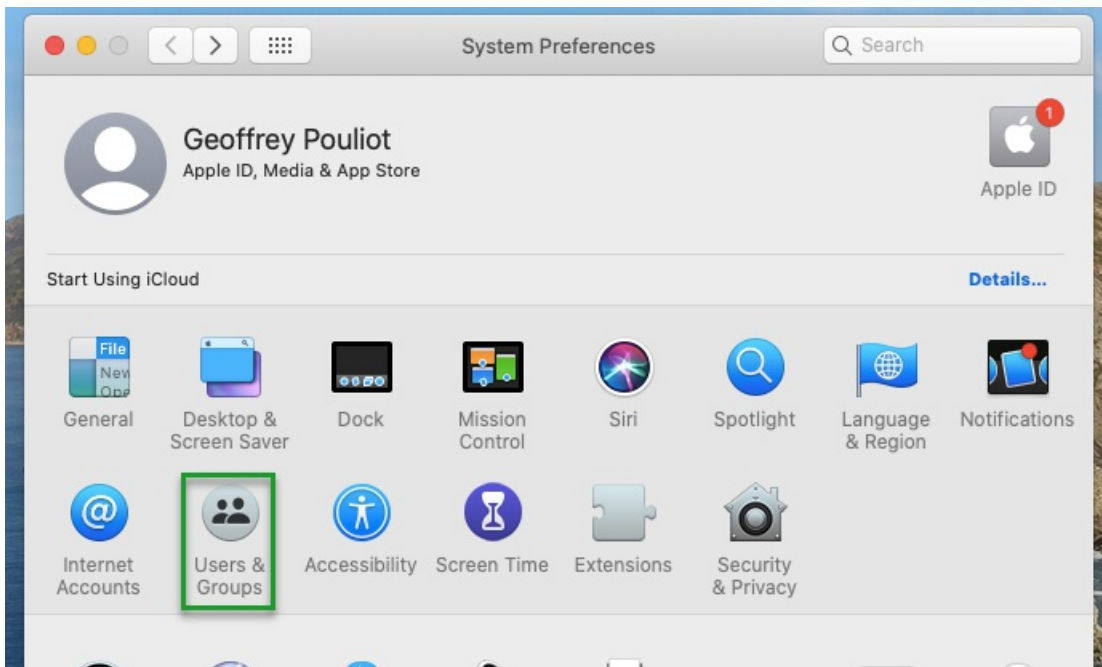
System Preferences

Search

Geoffrey Pouliot
Apple ID, Media & App Store

1

Apple ID

Start Using iCloud

Details...

File
New
Ope

General

Desktop & Screen Saver

Dock

Mission Control

Siri

Spotlight

Language & Region

Notifications

Internet Accounts

Users & Groups

Accessibility

Screen Time

Extensions

Security & Privacy